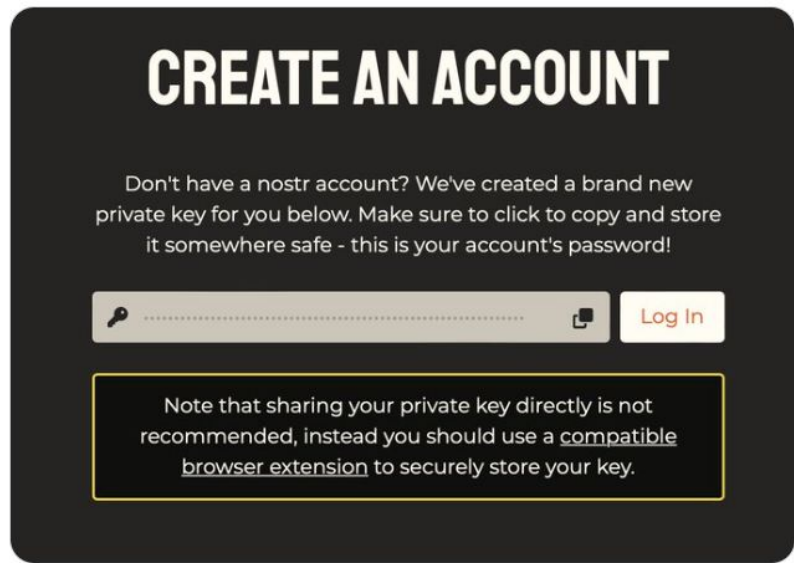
CREATE AN ACCOUNT

Don't have a nostr account? We've created a brand new private key for you below. Make sure to click to copy and store it somewhere safe - this is your account's password!

Log In

Note that sharing your private key directly is not recommended, instead you should use a compatible browser extension to securely store your key.